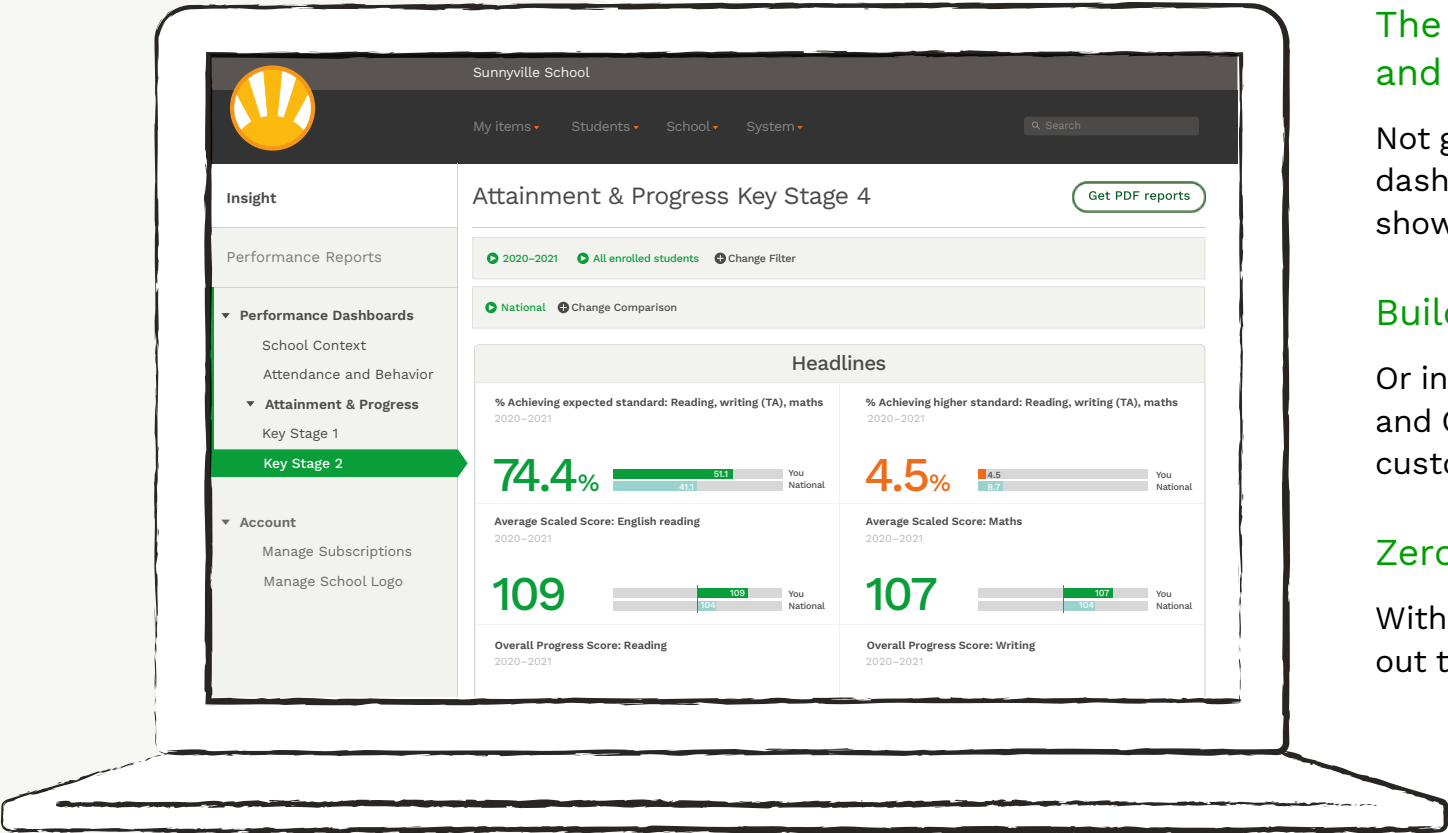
Sunnyville School

My items▾ Students▾ School▾ System▾

Search

Insight

Performance Reports

▾ Performance Dashboards

School Context

Attendance and Behavior

▾ Attainment & Progress

Key Stage 1

Key Stage 2

▾ Account

Manage Subscriptions

Manage School Logo

Attainment & Progress Key Stage 4

Get PDF reports

2020–2021 All enrolled students Change Filter

National Change Comparison

Headlines

% Achieving expected standard: Reading, writing (TA), maths
2020–2021

74.4%

51.1 You
41.1 National

% Achieving higher standard: Reading, writing (TA), maths
2020–2021

4.5%

4.5 You
8.7 National

Average Scaled Score: English reading
2020–2021

109

109 You
104 National

Average Scaled Score: Maths
2020–2021

107

107 You
104 National

Overall Progress Score: Reading
2020–2021

Overall Progress Score: Writing
2020–2021

The
and

Not g
dash
show

Buil

Or in
and
cust

Zero

With
out t